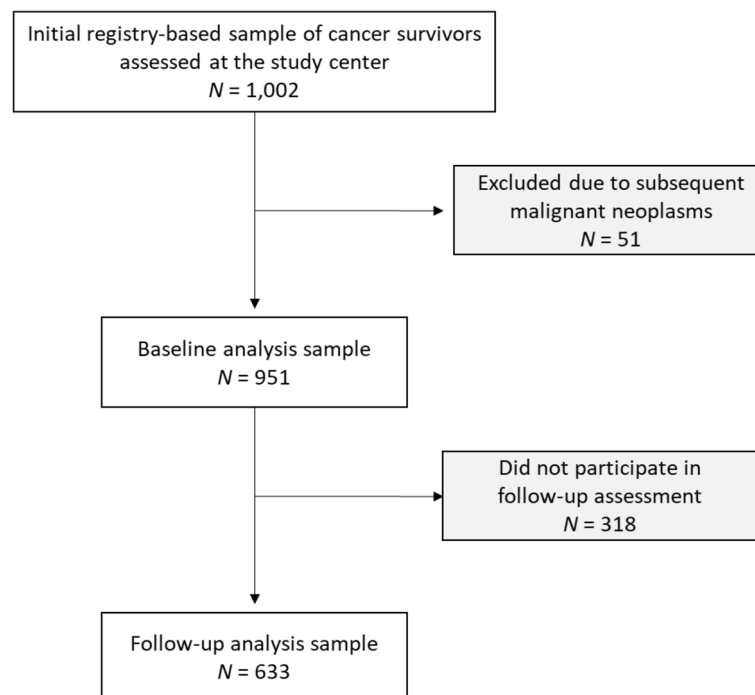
Initial registry-based sample of cancer survivors assessed at the study center
$N = 1{,}002$

Excluded due to subsequent malignant neoplasms
$N = 51$

Baseline analysis sample
$N = 951$

Did not participate in follow-up assessment
$N = 318$

Follow-up analysis sample
$N = 633$